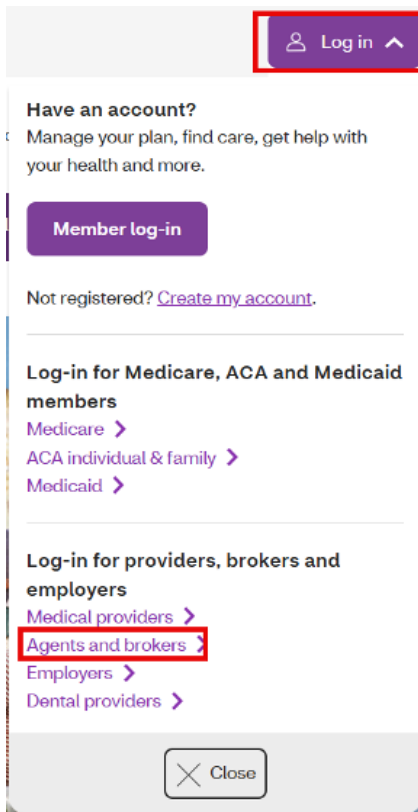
Log in

Have an account?
Manage your plan, find care, get help with your health and more.

Member log-in

Not registered? Create my account.

Log-in for Medicare, ACA and Medicaid members
Medicare
ACA individual & family
Medicaid

Log-in for providers, brokers and employers
Medical providers
Agents and brokers
Employers
Dental providers

Close